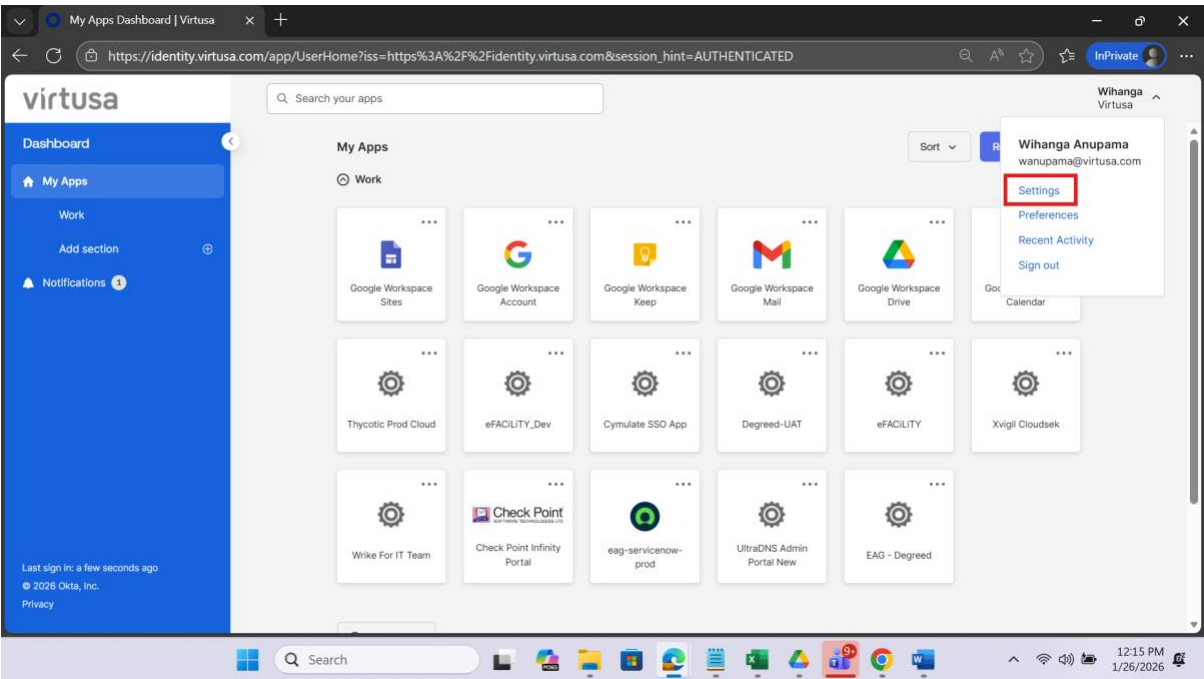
My Apps Dashboard | Virtusa

https://identity.virtusa.com/app/UserHome?iss=https%3A%2F%2Fidentity.virtusa.com&session_hint=AUTHENTICATED

InPrivate

virtusa

Search your apps

Wihanga
Virtusa

Dashboard

My Apps

Work

Add section

Notifications 1

Last sign in: a few seconds ago
© 2026 Okta, Inc.
Privacy

My Apps

Work

Sort

R

Wihanga Anupama
wanupama@virtusa.com

Settings
Preferences
Recent Activity
Sign out

Google Workspace Sites

Google Workspace Account

Google Workspace Keep

Google Workspace Mail

Google Workspace Drive

Goo Calendar

Thycotic Prod Cloud

eFACILITY_Dev

Cymulate SSO App

Degreed-UAT

eFACILITY

Xvigil Cloudsek

Wrike For IT Team

Check Point
Check Point Infinity Portal

eag-servicenow-prod

UltraDNS Admin Portal New

EAG - Degreed

Search

12:15 PM
1/26/2026